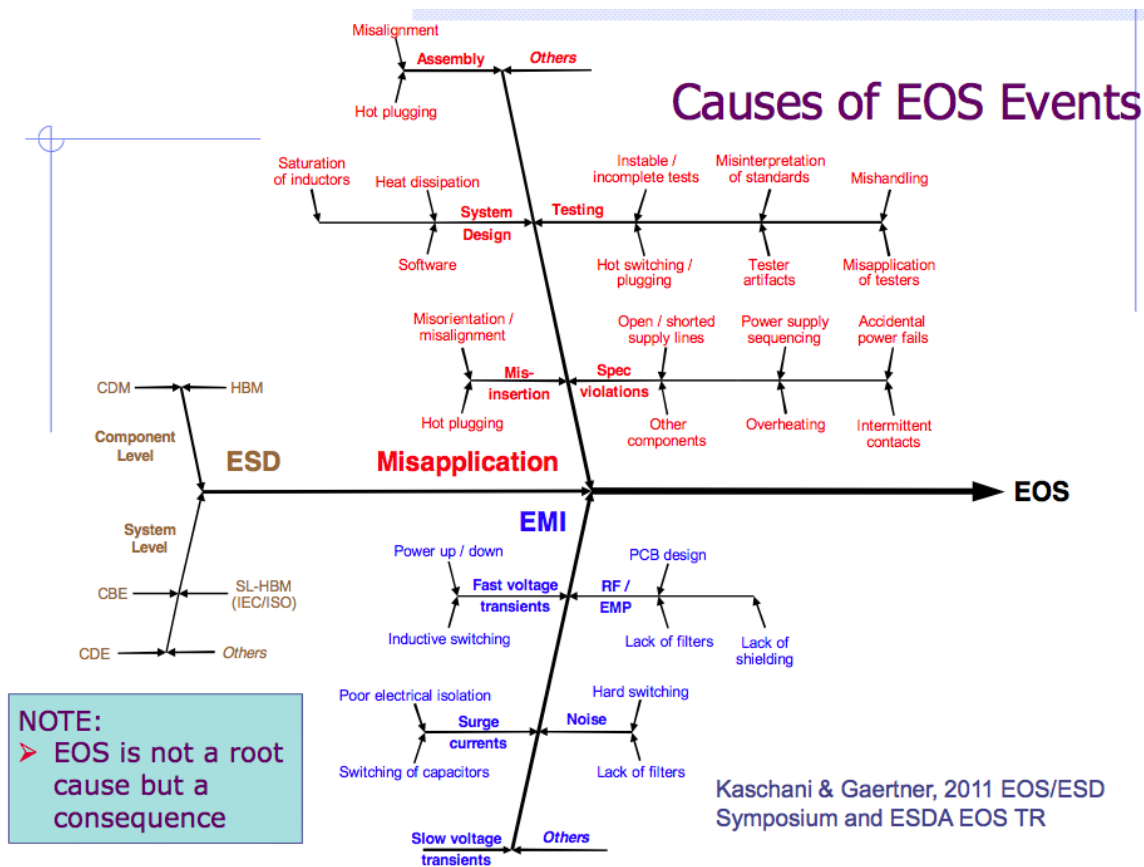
Causes of EOS Events

Misalignment
Assembly
Others
Hot plugging

Saturation of inductors
Heat dissipation
System Design
Software
Testing
Instable / incomplete tests
Hot switching / plugging
Misinterpretation of standards
Tester artifacts
Mishandling
Misapplication of testers

Misorientation / misalignment
Mis-insertion
Hot plugging
Open / shorted supply lines
Spec violations
Other components
Power supply sequencing
Overheating
Accidental power fails
Intermittent contacts

CDM
HBM
Component Level
ESD
Misapplication
EOS
System Level
CBE
SL-HBM (IEC/ISO)
CDE
Others

EMI
Power up / down
Fast voltage transients
Inductive switching
PCB design
RF / EMP
Lack of filters
Lack of shielding

Poor electrical isolation
Surge currents
Switching of capacitors
Hard switching
Noise
Lack of filters

Slow voltage transients
Others

NOTE:
➢ EOS is not a root cause but a consequence

Kaschani & Gaertner, 2011 EOS/ESD Symposium and ESDA EOS TR